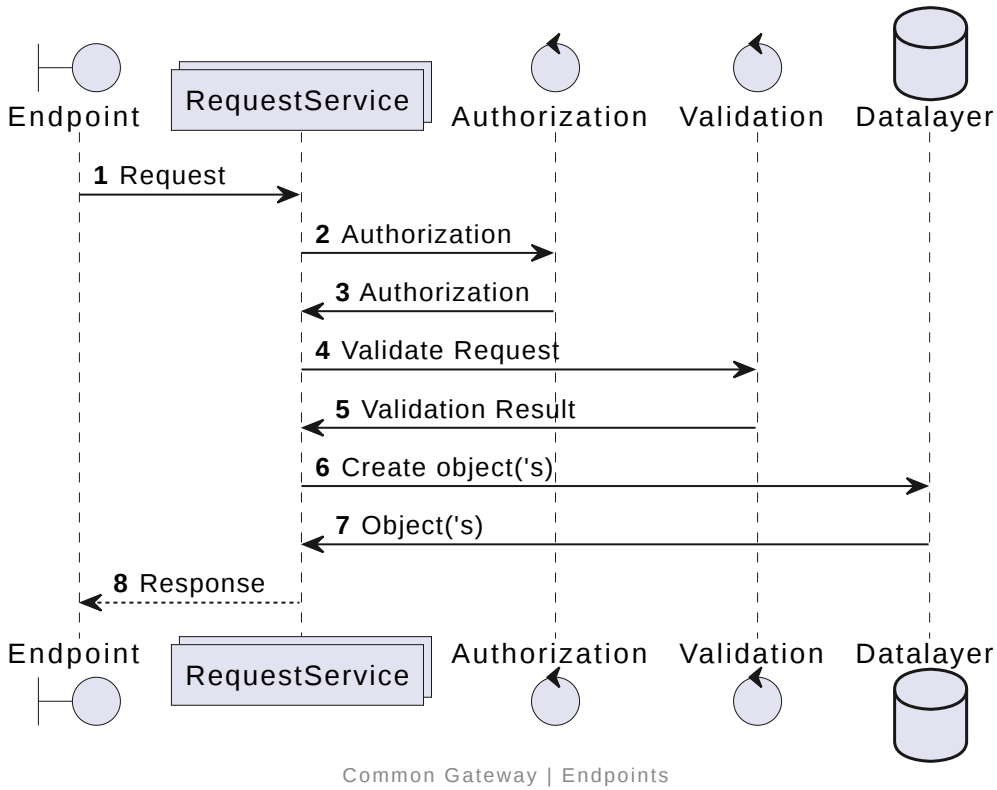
Endpoint RequestService Authorization Validation Datalayer

1 Request
2 Authorization
3 Authorization
4 Validate Request
5 Validation Result
6 Create object('s)
7 Object('s)
8 Response

Endpoint RequestService Authorization Validation Datalayer

Common Gateway | Endpoints